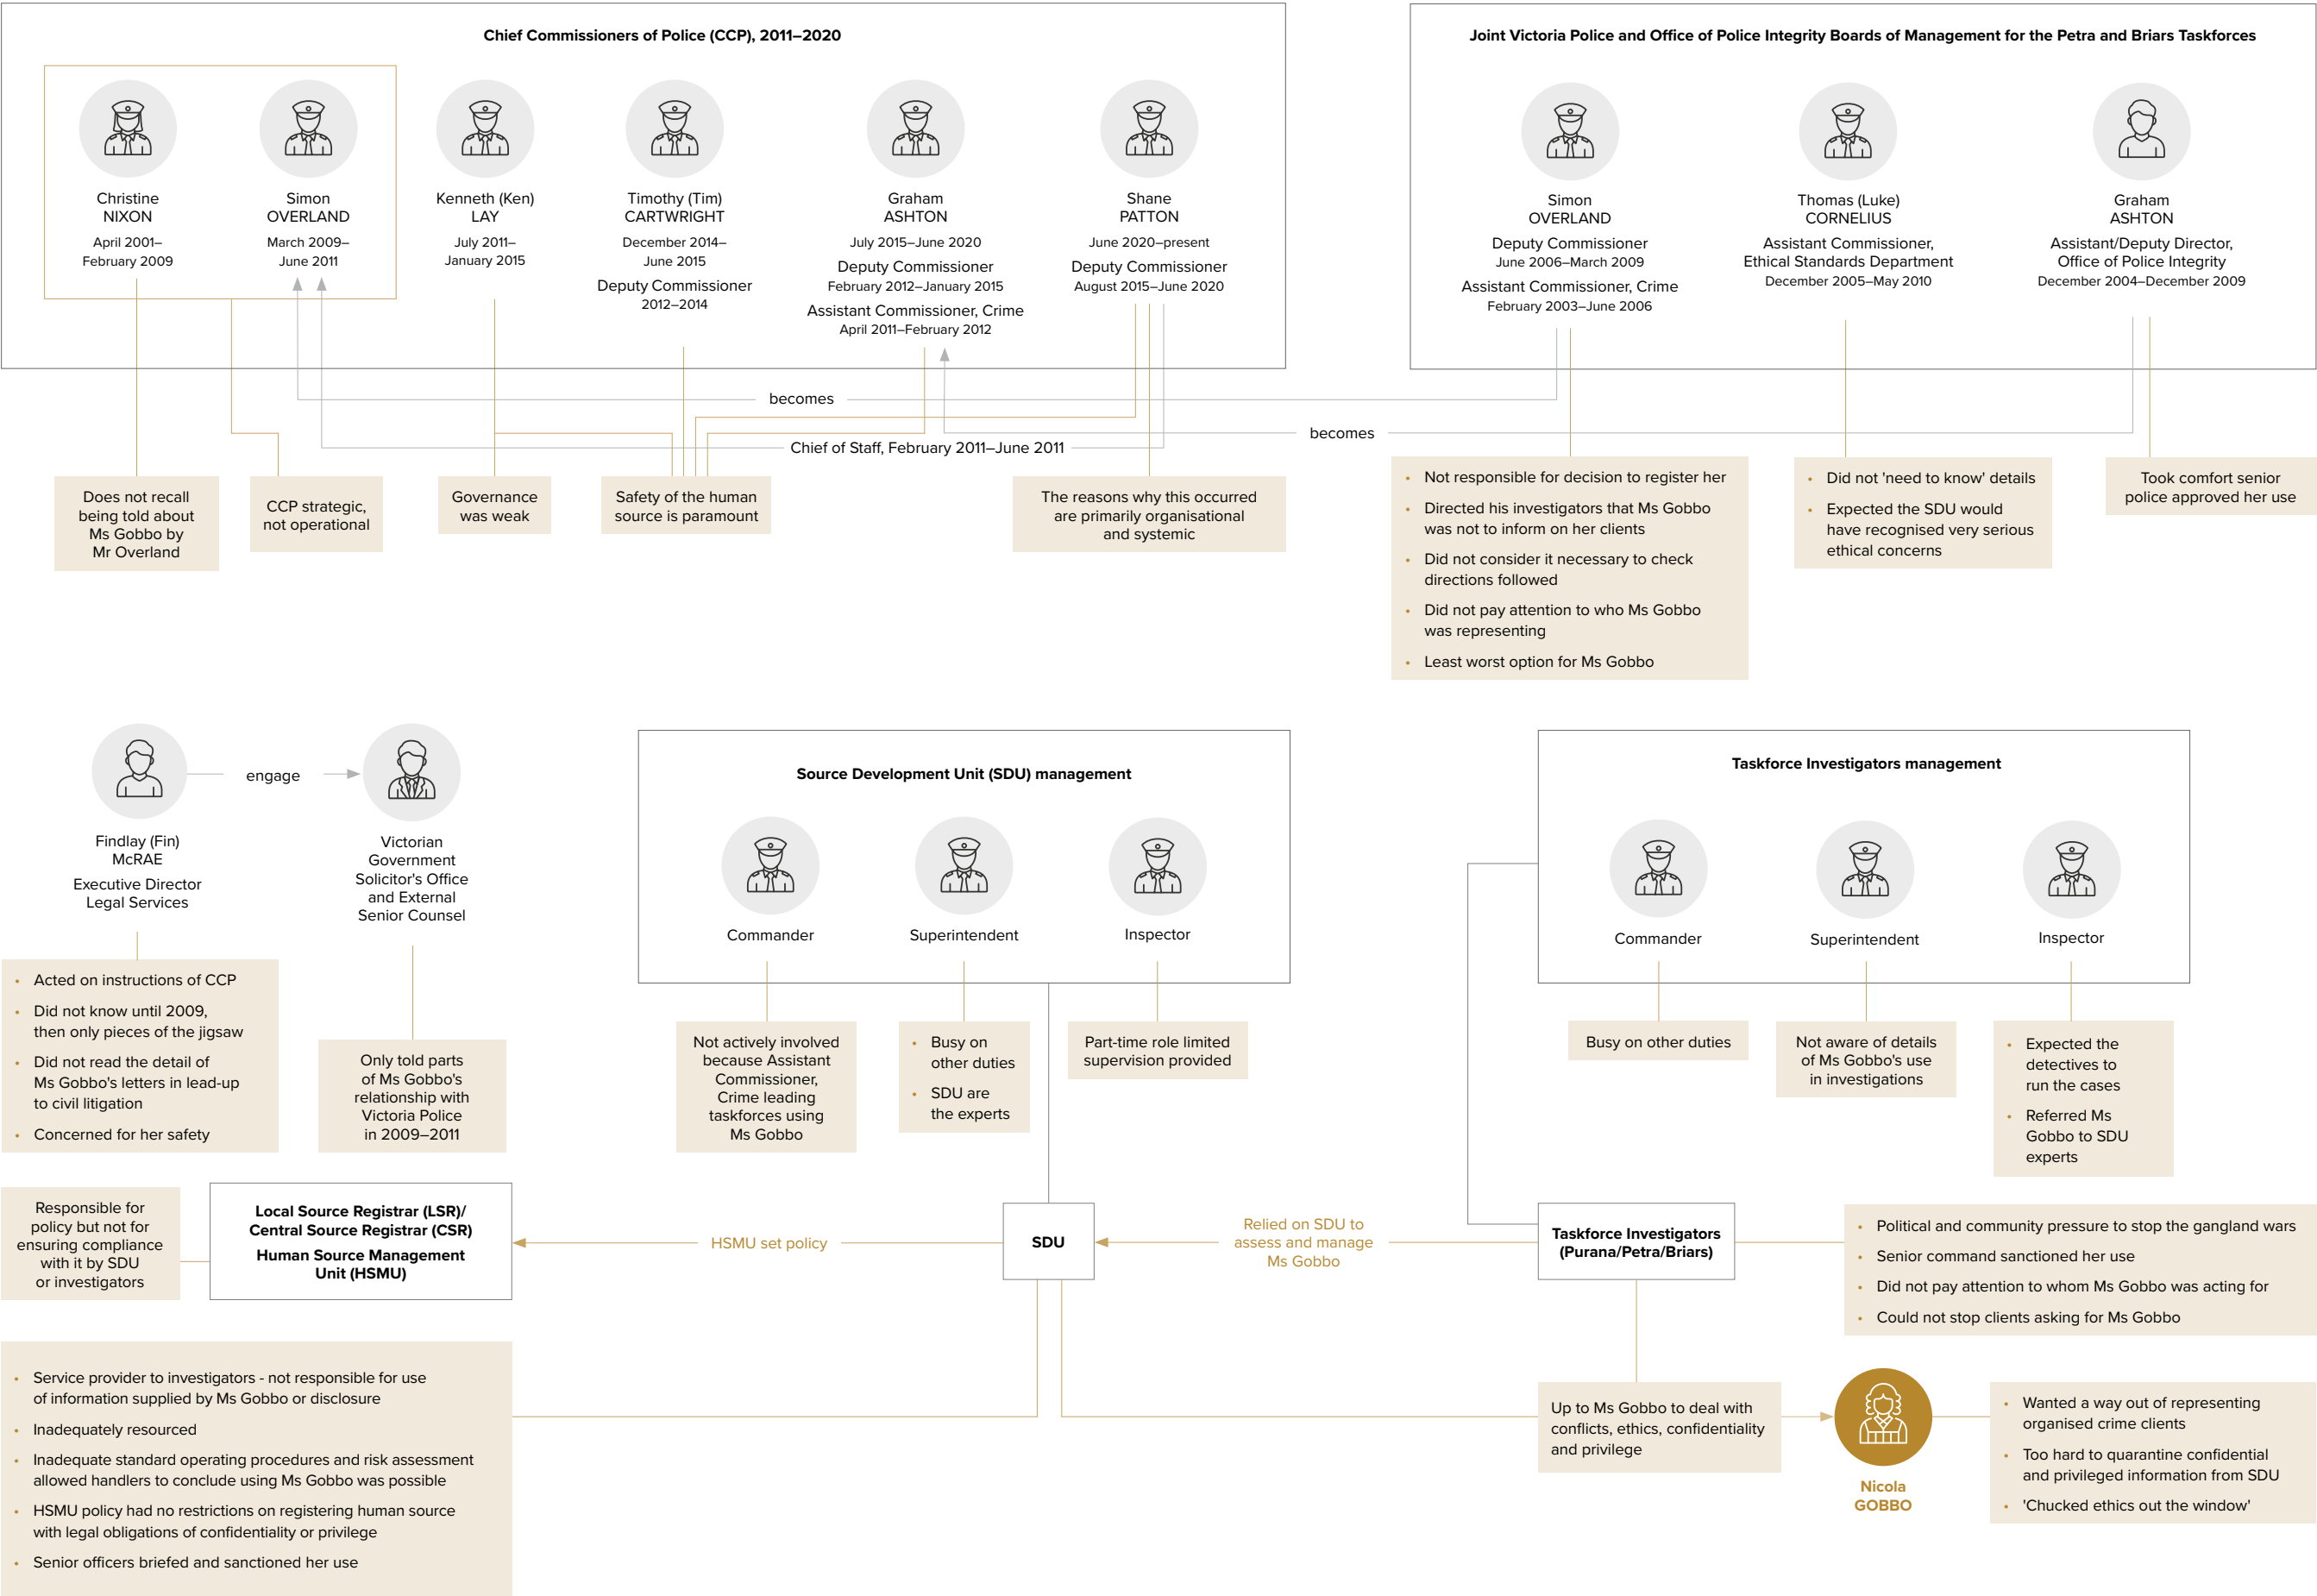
Chief Commissioners of Police (CCP), 2011–2020

Christine NIXON
April 2001–February 2009

Simon OVERLAND
March 2009–June 2011

Kenneth (Ken) LAY
July 2011–January 2015

Timothy (Tim) CARTWRIGHT
December 2014–June 2015
Deputy Commissioner
2012–2014

Graham ASHTON
July 2015–June 2020
Deputy Commissioner
February 2012–January 2015
Assistant Commissioner, Crime
April 2011–February 2012

Shane PATTON
June 2020–present
Deputy Commissioner
August 2015–June 2020

Joint Victoria Police and Office of Police Integrity Boards of Management for the Petra and Briars Taskforces

Simon OVERLAND
Deputy Commissioner
June 2006–March 2009
Assistant Commissioner, Crime
February 2003–June 2006

Thomas (Luke) CORNELIUS
Assistant Commissioner, Ethical Standards Department
December 2005–May 2010

Graham ASHTON
Assistant/Deputy Director, Office of Police Integrity
December 2004–December 2009

becomes

Chief of Staff, February 2011–June 2011

becomes

Does not recall being told about Ms Gobbo by Mr Overland

CCP strategic, not operational

Governance was weak

Safety of the human source is paramount

The reasons why this occurred are primarily organisational and systemic

- Not responsible for decision to register her
- Directed his investigators that Ms Gobbo was not to inform on her clients
- Did not consider it necessary to check directions followed
- Did not pay attention to who Ms Gobbo was representing
- Least worst option for Ms Gobbo

- Did not 'need to know' details
- Expected the SDU would have recognised very serious ethical concerns

Took comfort senior police approved her use

Findlay (Fin) McRAE
Executive Director Legal Services

engage

Victorian Government Solicitor's Office and External Senior Counsel

- Acted on instructions of CCP
- Did not know until 2009, then only pieces of the jigsaw
- Did not read the detail of Ms Gobbo's letters in lead-up to civil litigation
- Concerned for her safety

Only told parts of Ms Gobbo's relationship with Victoria Police in 2009–2011

Source Development Unit (SDU) management

Commander

Superintendent

Inspector

Not actively involved because Assistant Commissioner, Crime leading taskforces using Ms Gobbo

- Busy on other duties
- SDU are the experts

Part-time role limited supervision provided

Taskforce Investigators management

Commander

Superintendent

Inspector

Busy on other duties

Not aware of details of Ms Gobbo's use in investigations

- Expected the detectives to run the cases
- Referred Ms Gobbo to SDU experts

Responsible for policy but not for ensuring compliance with it by SDU or investigators

Local Source Registrar (LSR)/ Central Source Registrar (CSR)
Human Source Management Unit (HSMU)

HSMU set policy

SDU

Relied on SDU to assess and manage Ms Gobbo

Taskforce Investigators (Purana/Petra/Briars)

- Political and community pressure to stop the gangland wars
- Senior command sanctioned her use
- Did not pay attention to whom Ms Gobbo was acting for
- Could not stop clients asking for Ms Gobbo

- Service provider to investigators - not responsible for use of information supplied by Ms Gobbo or disclosure
- Inadequately resourced
- Inadequate standard operating procedures and risk assessment allowed handlers to conclude using Ms Gobbo was possible
- HSMU policy had no restrictions on registering human source with legal obligations of confidentiality or privilege
- Senior officers briefed and sanctioned her use

Up to Ms Gobbo to deal with conflicts, ethics, confidentiality and privilege

Nicola GOBBO

- Wanted a way out of representing organised crime clients
- Too hard to quarantine confidential and privileged information from SDU
- 'Chucked ethics out the window'